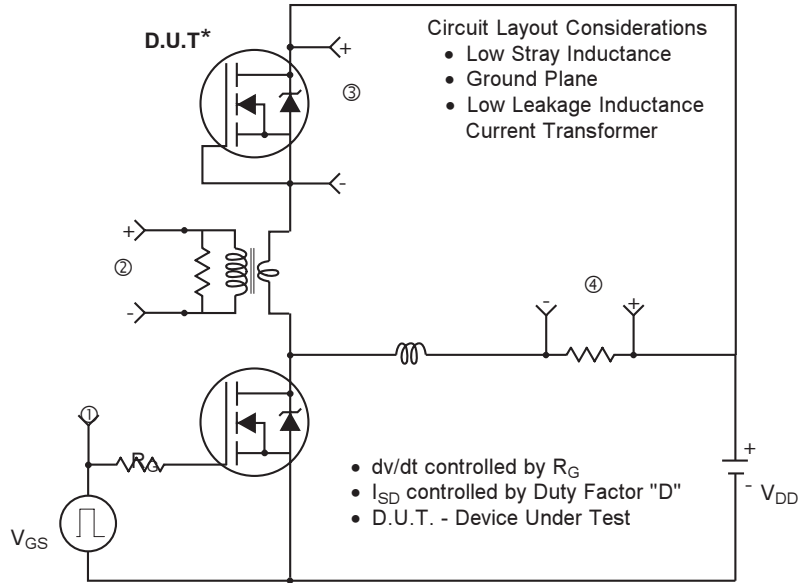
D.U.T*

+

③

-

Circuit Layout Considerations
• Low Stray Inductance
• Ground Plane
• Low Leakage Inductance Current Transformer

+

②

-

④

-

+

①

$R_G$

• dv/dt controlled by $R_G$
• $I_{SD}$ controlled by Duty Factor "D"
• D.U.T. - Device Under Test

+

-

$V_{DD}$

$V_{GS}$